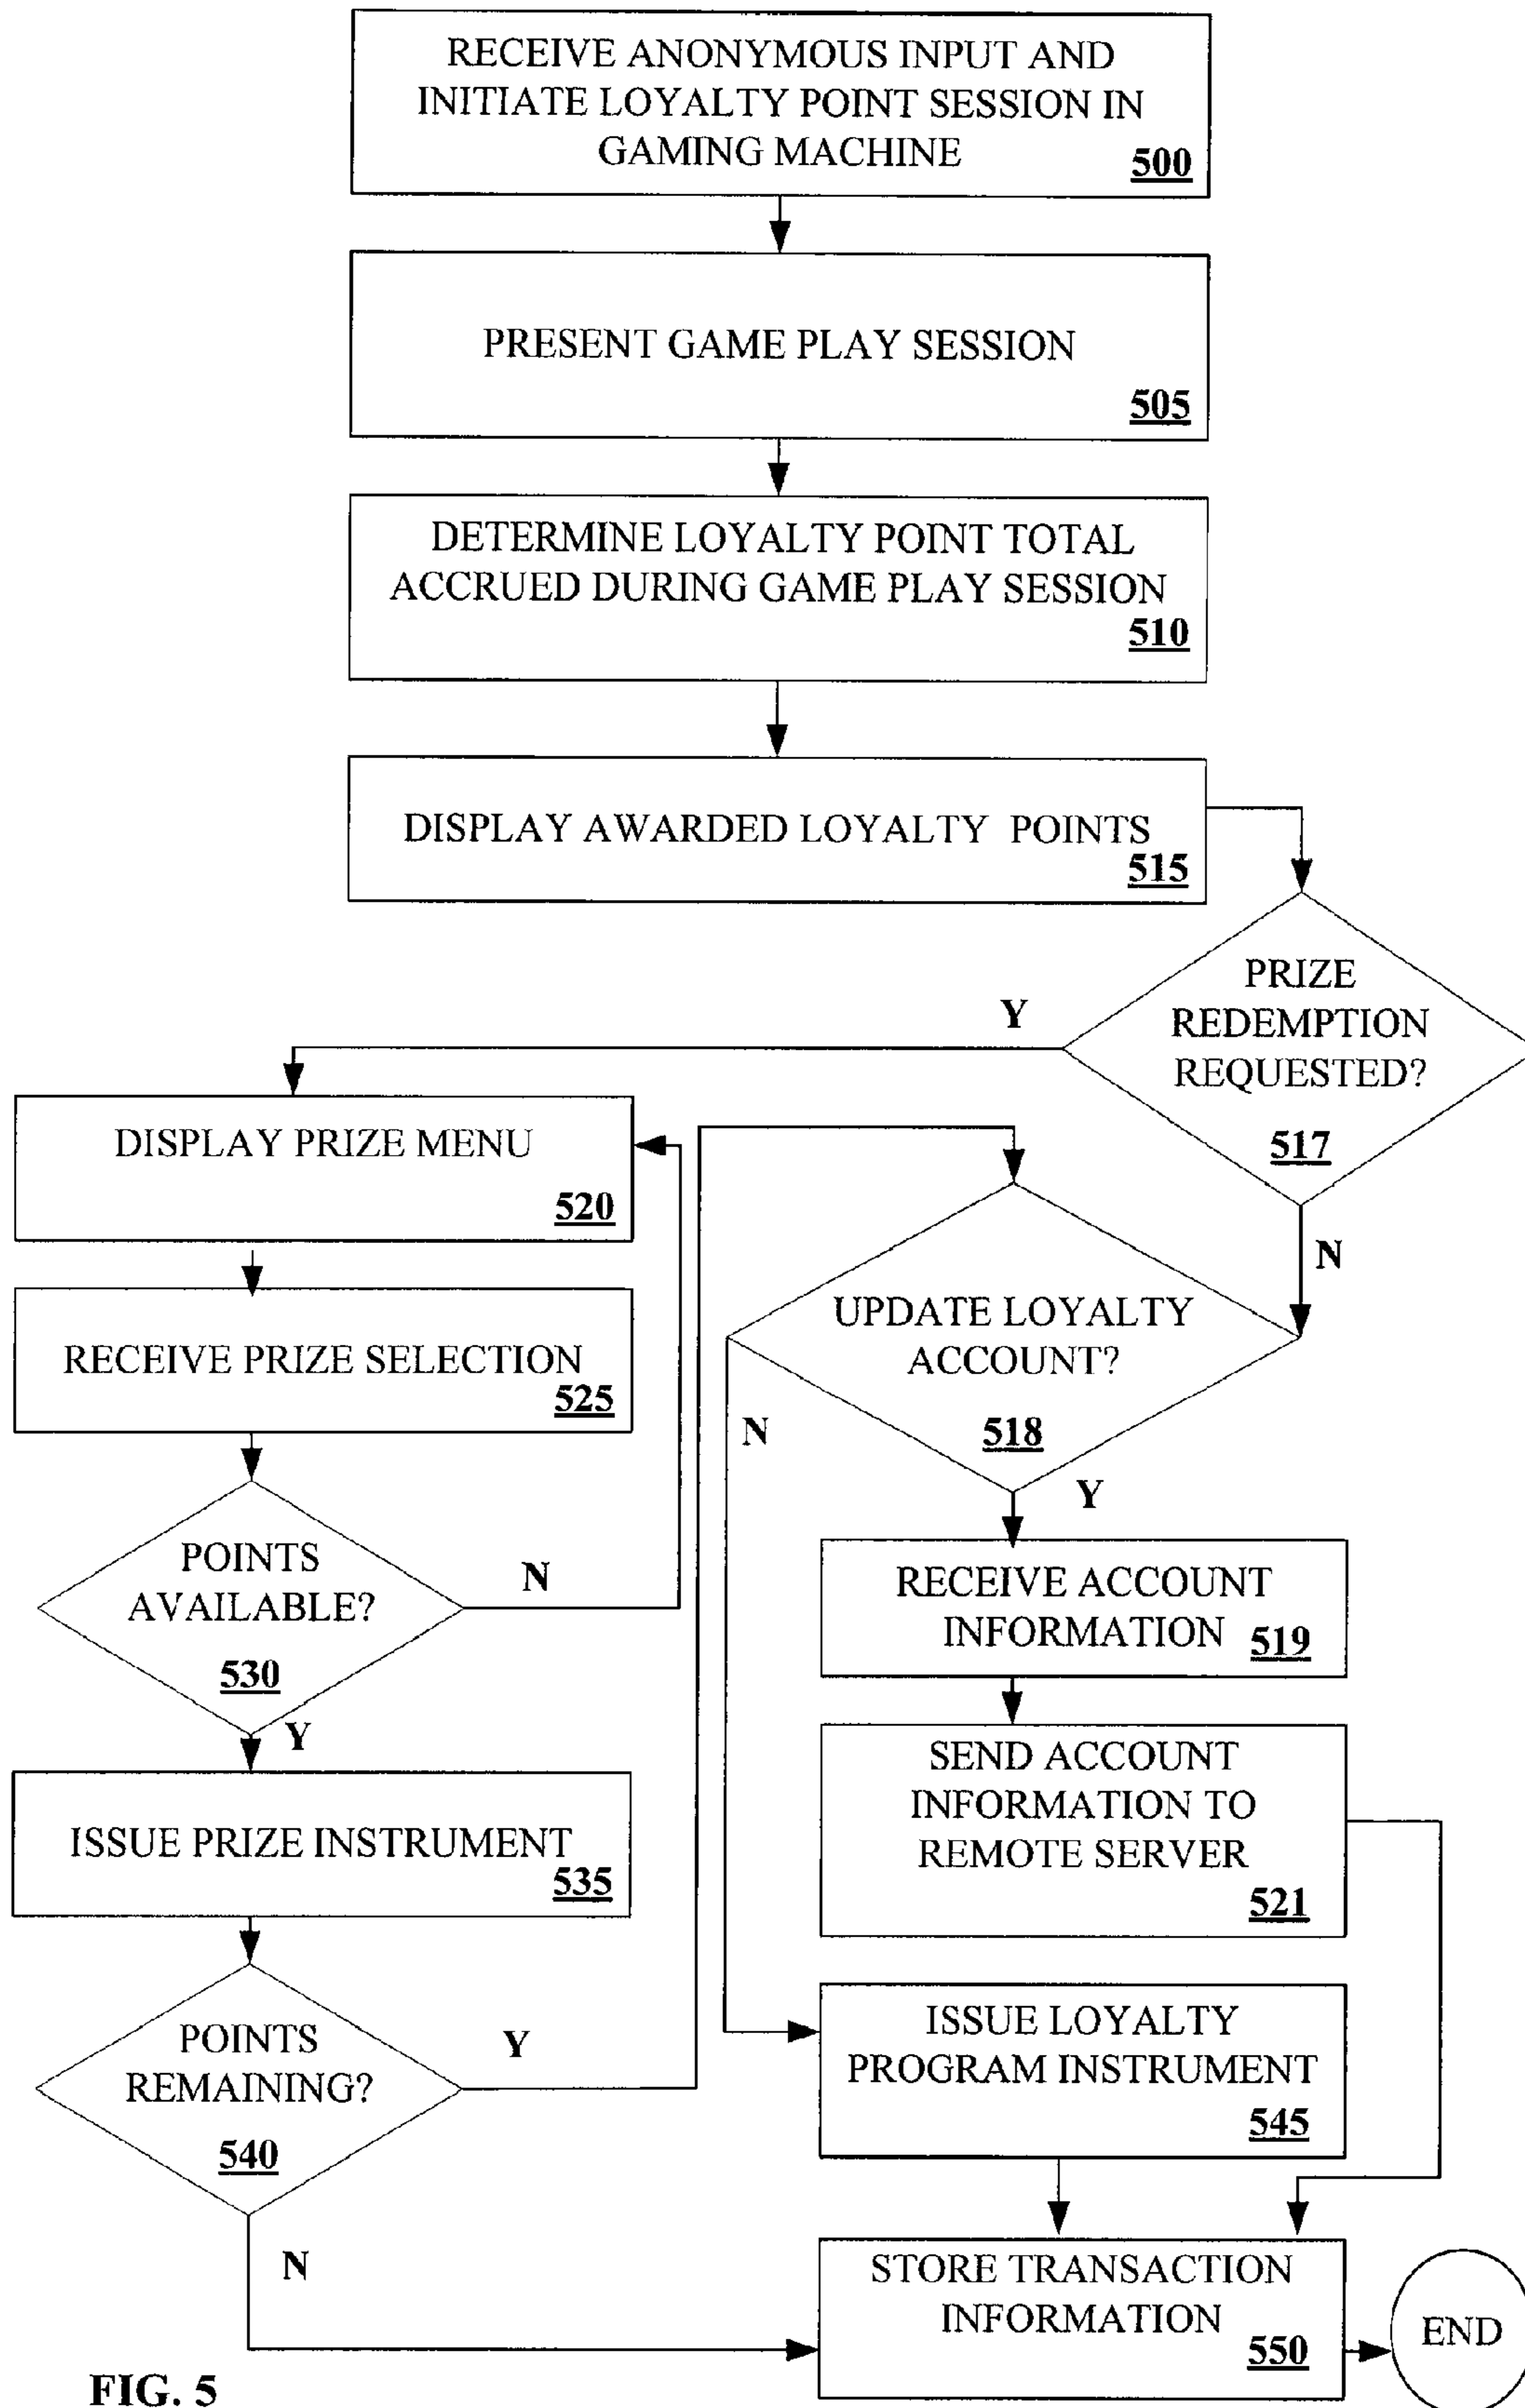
RECEIVE ANONYMOUS INPUT AND INITIATE LOYALTY POINT SESSION IN GAMING MACHINE 500

PRESENT GAME PLAY SESSION 505

DETERMINE LOYALTY POINT TOTAL ACCRUED DURING GAME PLAY SESSION 510

DISPLAY AWARDED LOYALTY POINTS 515

PRIZE REDEMPTION REQUESTED? 517

Y

N

DISPLAY PRIZE MENU 520

RECEIVE PRIZE SELECTION 525

POINTS AVAILABLE? 530

N

Y

ISSUE PRIZE INSTRUMENT 535

POINTS REMAINING? 540

Y

N

UPDATE LOYALTY ACCOUNT? 518

N

Y

RECEIVE ACCOUNT INFORMATION 519

SEND ACCOUNT INFORMATION TO REMOTE SERVER 521

ISSUE LOYALTY PROGRAM INSTRUMENT 545

STORE TRANSACTION INFORMATION 550

END

FIG. 5